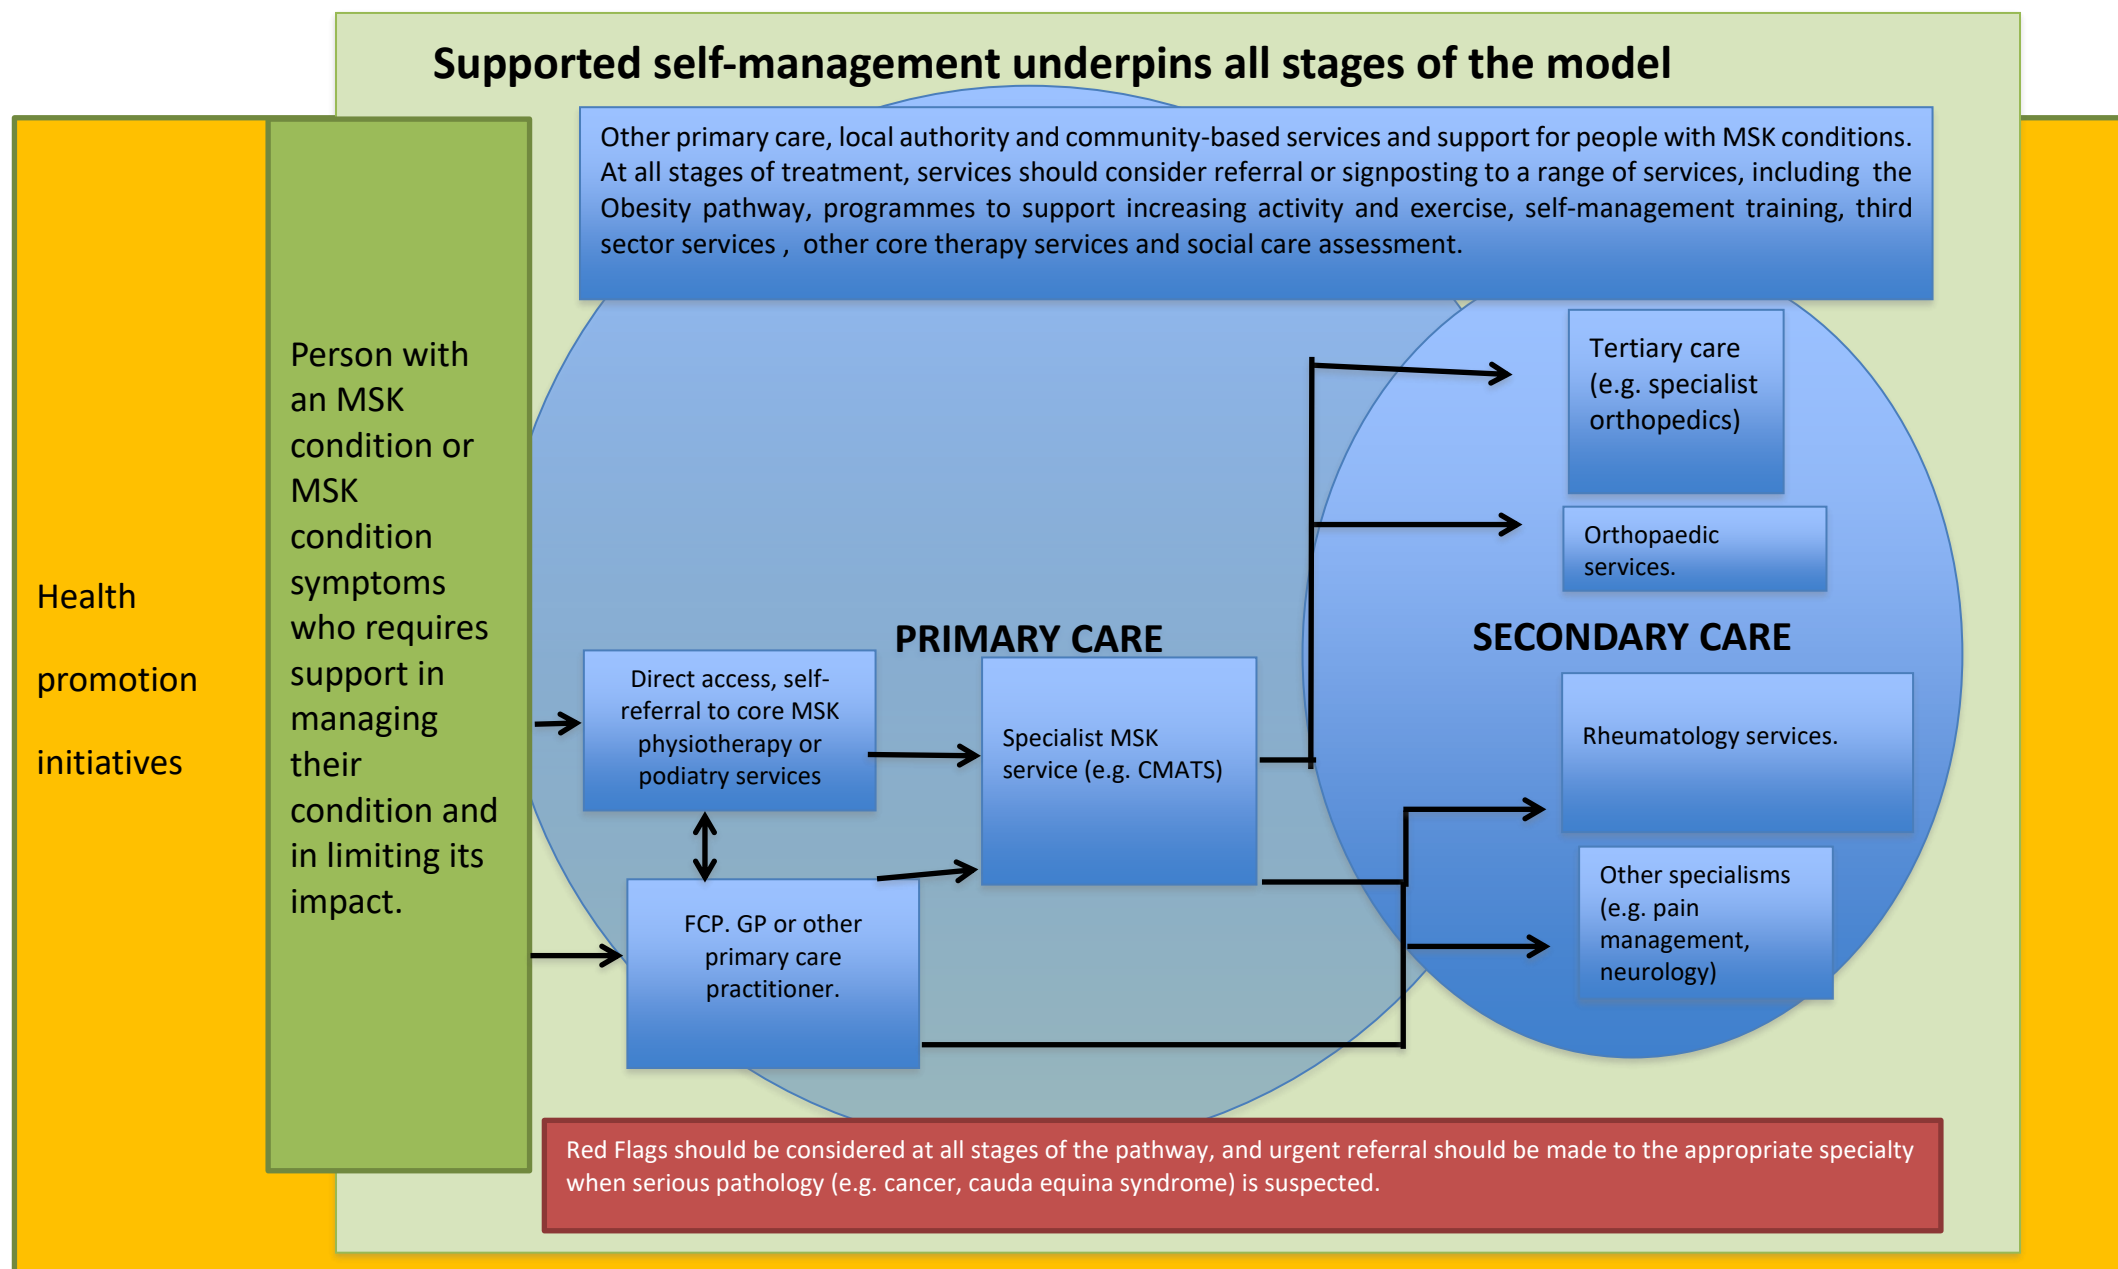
Supported self-management underpins all stages of the model

Other primary care, local authority and community-based services and support for people with MSK conditions. At all stages of treatment, services should consider referral or signposting to a range of services, including the Obesity pathway, programmes to support increasing activity and exercise, self-management training, third sector services , other core therapy services and social care assessment.

Health promotion initiatives

Person with an MSK condition or MSK condition symptoms who requires support in managing their condition and in limiting its impact.

Tertiary care (e.g. specialist orthopedics)

Orthopaedic services.

PRIMARY CARE

SECONDARY CARE

Direct access, self-referral to core MSK physiotherapy or podiatry services

Specialist MSK service (e.g. CMATS)

Rheumatology services.

FCP. GP or other primary care practitioner.

Other specialisms (e.g. pain management, neurology)

Red Flags should be considered at all stages of the pathway, and urgent referral should be made to the appropriate specialty when serious pathology (e.g. cancer, cauda equina syndrome) is suspected.